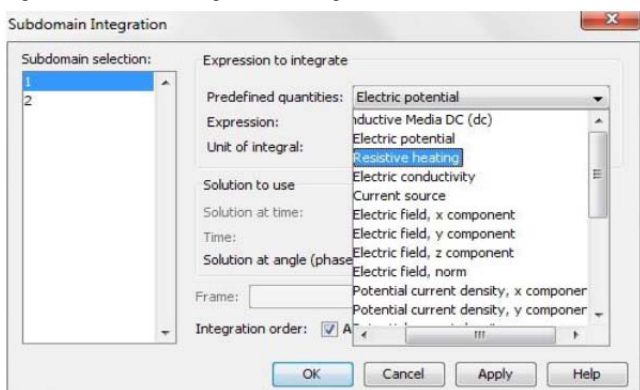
Subdomain Integration

Subdomain selection:

1
2

Expression to integrate

Predefined quantities: Electric potential

Expression:

Unit of integral:

nductive Media DC (dc)
Electric potential
Resistive heating
Electric conductivity
Current source
Electric field, x component
Electric field, y component
Electric field, z component
Electric field, norm
Potential current density, x componer
Potential current density, y componer

Solution to use

Solution at time:

Time:

Solution at angle (phase

Frame:

Integration order: A

OK Cancel Apply Help